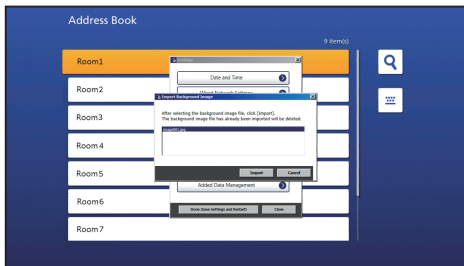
Address Book

9 item(s)

Room1

Room2

Room3

Room4

Room5

Room6

Room7

Settings

Date and Time

Wired Network Settings

Import Background Image

After selecting the background image file, click [Import].
The background image file has already been imported will be deleted.

image01.png

Import

Cancel

Added Data Management

Done (Save Settings and Restart)

Close